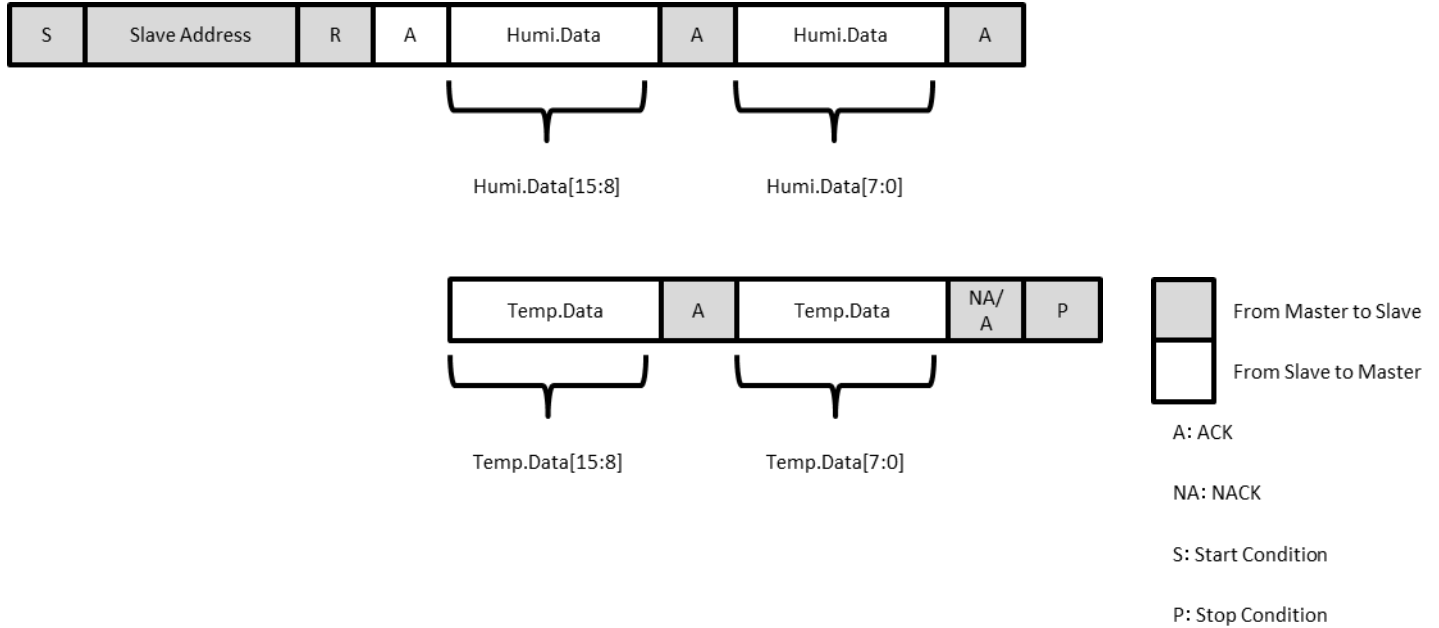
| S | Slave Address | R | A | Humi.Data | A | Humi.Data | A |
|---|---|---|---|---|---|---|---|

Humi.Data[15:8]

Humi.Data[7:0]

| Temp.Data | A | Temp.Data | NA/ A | P |
|---|---|---|---|---|

Temp.Data[15:8]

Temp.Data[7:0]

From Master to Slave

From Slave to Master

A: ACK

NA: NACK

S: Start Condition

P: Stop Condition